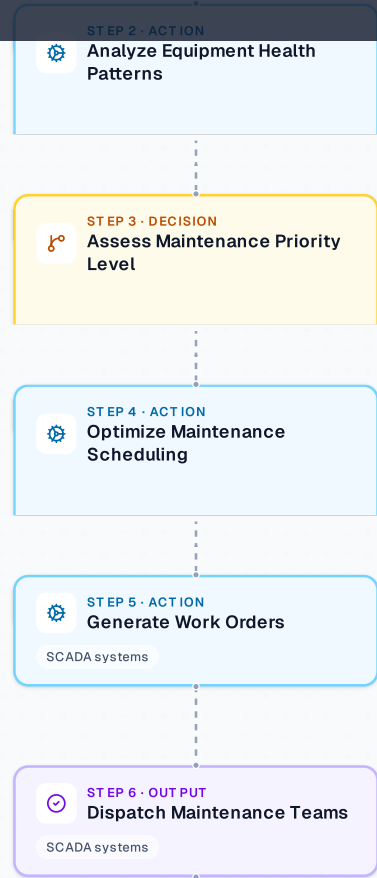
STEP 2 · ACTION
Analyze Equipment Health Patterns

STEP 3 · DECISION
Assess Maintenance Priority Level

STEP 4 · ACTION
Optimize Maintenance Scheduling

STEP 5 · ACTION
Generate Work Orders
SCADA systems

STEP 6 · OUTPUT
Dispatch Maintenance Teams
SCADA systems